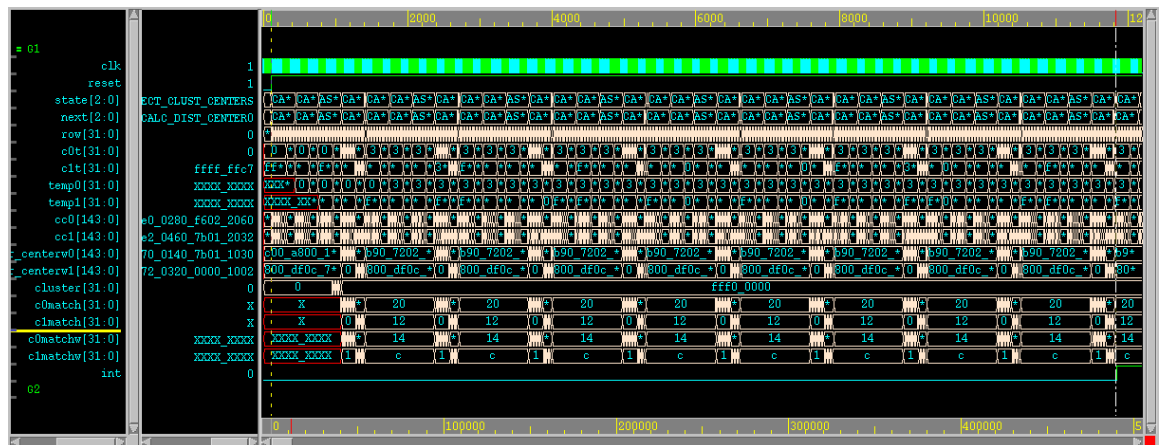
0 2000 4000 6000 8000 10000 12

= G1
clk 1
reset 1
state[2:0] ECT_CLUST_CENTERS
next[2:0] CALC_DIST_CENTER0
row[31:0] 0
c0t[31:0] 0
c1t[31:0] ffff_ffc7
temp0[31:0] XXXX_XXXX
temp1[31:0] XXXX_XXXX
cc0[143:0] e0_0280_f602_2060
cc1[143:0] e2_0460_7b01_2032
_centerw0[143:0] 70_0140_7b01_1030
_centerw1[143:0] 72_0320_0000_1002
cluster[31:0] 0
c0match[31:0] X
c1match[31:0] X
c0matchw[31:0] XXXX_XXXX
c1matchw[31:0] XXXX_XXXX
int 0
G2

CA* CA* AS* CA* CA* CA* AS* CA* CA* CA* AS* CA* CA* CA* AS* CA* CA* CA* AS* CA* CA* CA* AS* CA* CA* CA* AS* CA* CA* CA* AS* CA* CA* CA* AS* CA*
c00_a800_1* b90_7202_* b90_7202_* b90_7202_* b90_7202_* b90_7202_* b90_7202_* b90_7202_* b90_7202_* b9*
300_df0c_7* 0 800_df0c_* 0 800_df0c_* 0 800_df0c_* 0 800_df0c_* 0 800_df0c_* 0 800_df0c_* 0 800_df0c_* 0 800_df0c_* 0 30*
0 fff0_0000
X 20 20 20 20 20 20 20 20 20
X 0 12 0 12 0 12 0 12 0 12 0 12 0 12 0 12 0 12
XXXX_XXXX 0 14 14 14 14 14 14 14 14 14
XXXX_XXXX 1 c 1 c 1 c 1 c 1 c 1 c 1 c 1 c 1 c

0 100000 200000 300000 400000 5